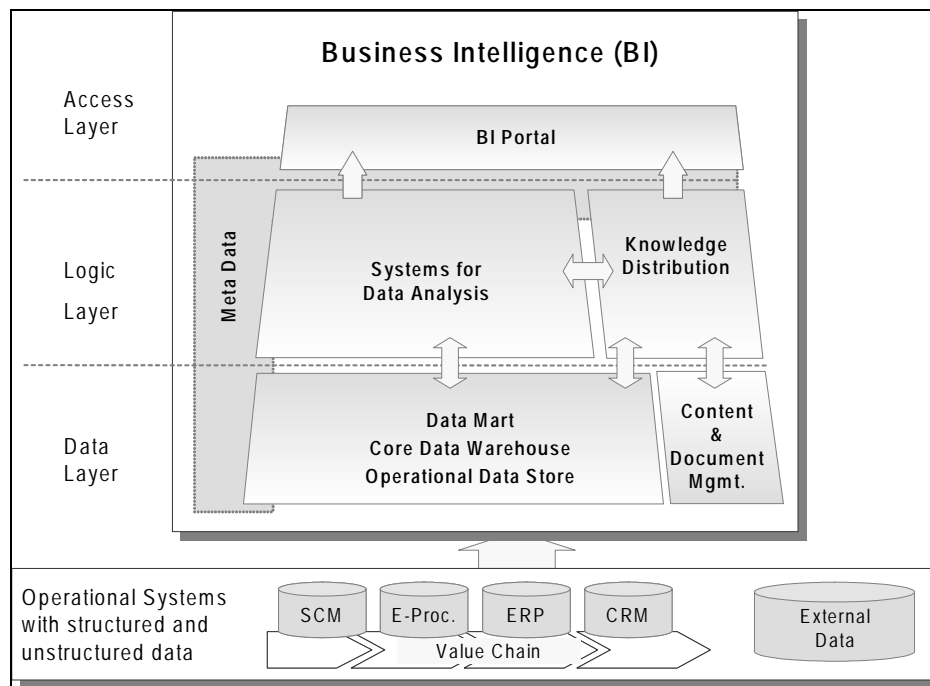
Business Intelligence (BI)

Access Layer

BI Portal

Meta Data

Logic Layer

Systems for Data Analysis

Knowledge Distribution

Data Layer

Data Mart
Core Data Warehouse
Operational Data Store

Content & Document Mgmt.

Operational Systems with structured and unstructured data

SCM

E-Proc.

ERP

CRM

External Data

Value Chain